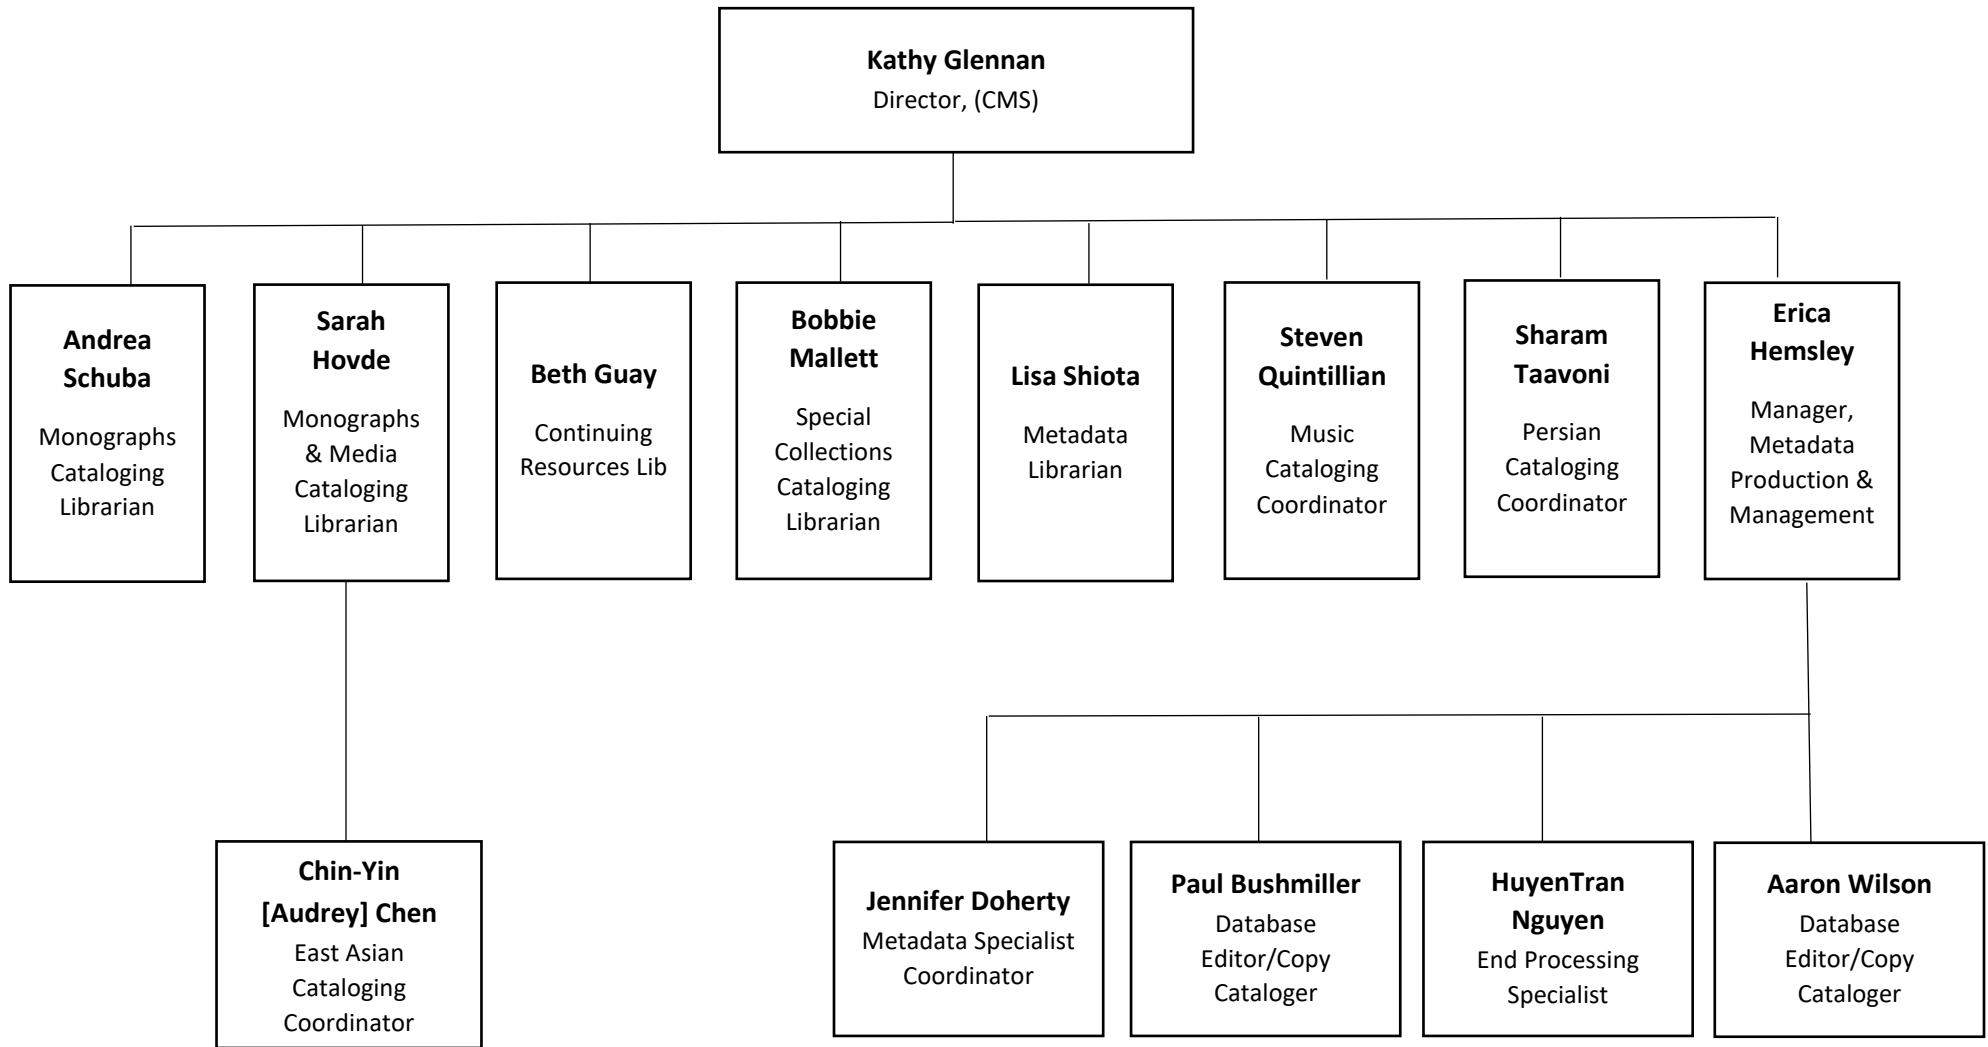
**Kathy Glennan**
Director, (CMS)

**Andrea Schuba**
Monographs Cataloging Librarian

**Sarah Hovde**
Monographs & Media Cataloging Librarian

**Beth Guay**
Continuing Resources Lib

**Bobbie Mallett**
Special Collections Cataloging Librarian

**Lisa Shiota**
Metadata Librarian

**Steven Quintillian**
Music Cataloging Coordinator

**Sharam Taavoni**
Persian Cataloging Coordinator

**Erica Hemsley**
Manager, Metadata Production & Management

**Chin-Yin [Audrey] Chen**
East Asian Cataloging Coordinator

**Jennifer Doherty**
Metadata Specialist Coordinator

**Paul Bushmiller**
Database Editor/Copy Cataloger

**HuyenTran Nguyen**
End Processing Specialist

**Aaron Wilson**
Database Editor/Copy Cataloger